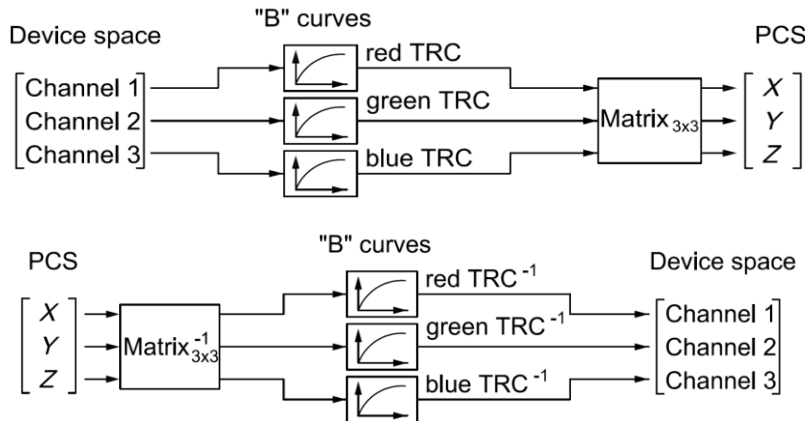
"B" curves

Device space

PCS

Channel 1

Channel 2

Channel 3

red TRC

green TRC

blue TRC

Matrix$_{3x3}$

$X$

$Y$

$Z$

"B" curves

PCS

Device space

$X$

$Y$

$Z$

Matrix$^{-1}_{3x3}$

red TRC$^{-1}$

green TRC$^{-1}$

blue TRC$^{-1}$

Channel 1

Channel 2

Channel 3